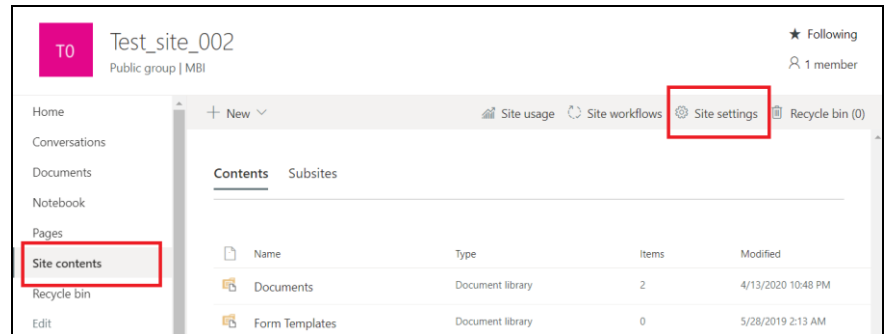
T0 Test_site_002
Public group | MBI

★ Following
1 member

Home
Conversations
Documents
Notebook
Pages
Site contents
Recycle bin
Edit

+ New
Site usage
Site workflows
Site settings
Recycle bin (0)

Contents Subsites

| Name | Type | Items | Modified |
|---|---|---|---|
| Documents | Document library | 2 | 4/13/2020 10:48 PM |
| Form Templates | Document library | 0 | 5/28/2019 2:13 AM |